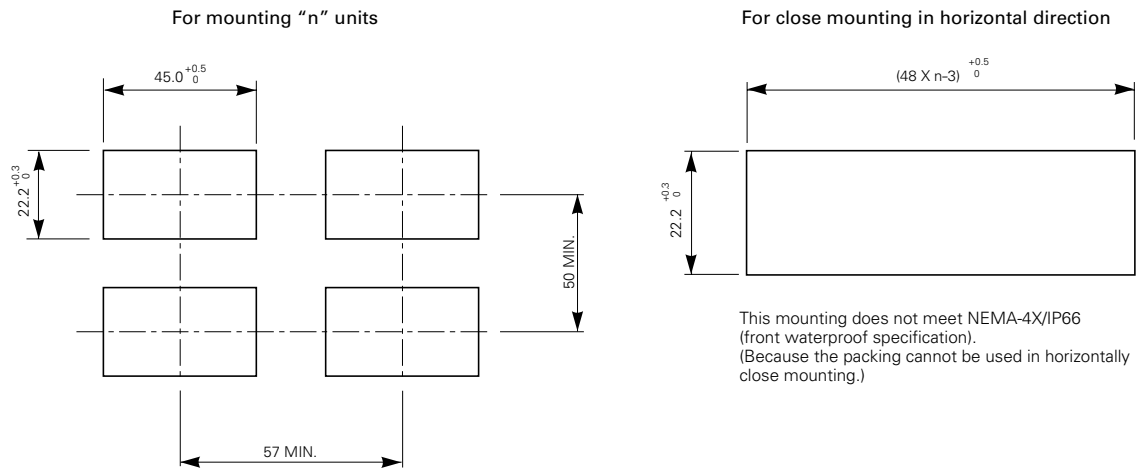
For mounting “n” units

$45.0^{+0.5}_{0}$

$22.2^{+0.3}_{0}$

50 MIN.

57 MIN.

For close mounting in horizontal direction

$(48 \text{ X } n\text{–}3)^{+0.5}_{0}$

$22.2^{+0.3}_{0}$

This mounting does not meet NEMA-4X/IP66 (front waterproof specification).
(Because the packing cannot be used in horizontally close mounting.)